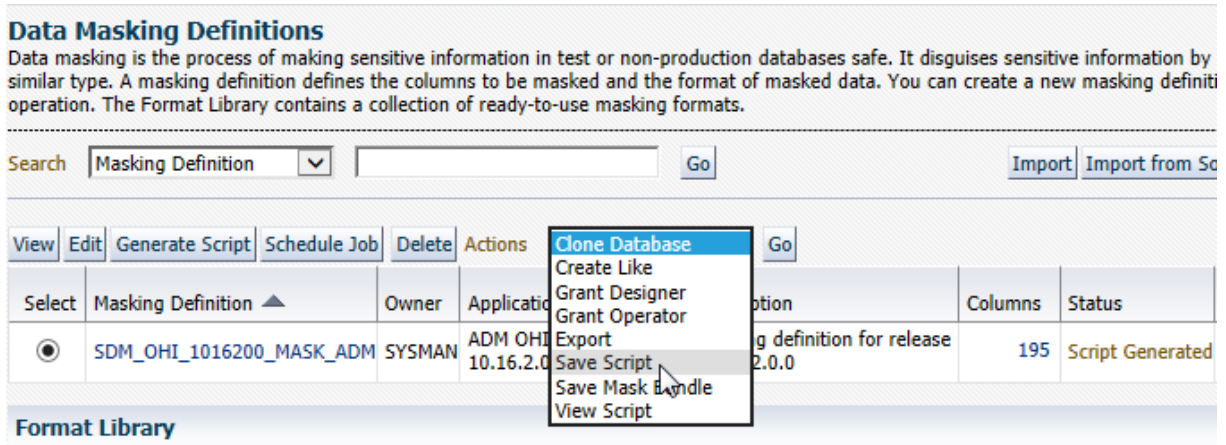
Data Masking Definitions

Data masking is the process of making sensitive information in test or non-production databases safe. It disguises sensitive information by similar type. A masking definition defines the columns to be masked and the format of masked data. You can create a new masking definiti operation. The Format Library contains a collection of ready-to-use masking formats.

Search Masking Definition Go Import Import from So

View Edit Generate Script Schedule Job Delete Actions Clone Database Go

Create Like
Grant Designer
Grant Operator
Export
Save Script
Save Mask Bundle
View Script

| Select | Masking Definition | Owner | Applicatio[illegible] | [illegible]ption | Columns | Status |
|---|---|---|---|---|---|---|
| ◉ | SDM_OHI_1016200_MASK_ADM | SYSMAN | ADM OHI 10.16.2.0 | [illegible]g definition for release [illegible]2.0.0 | 195 | Script Generated |

Format Library